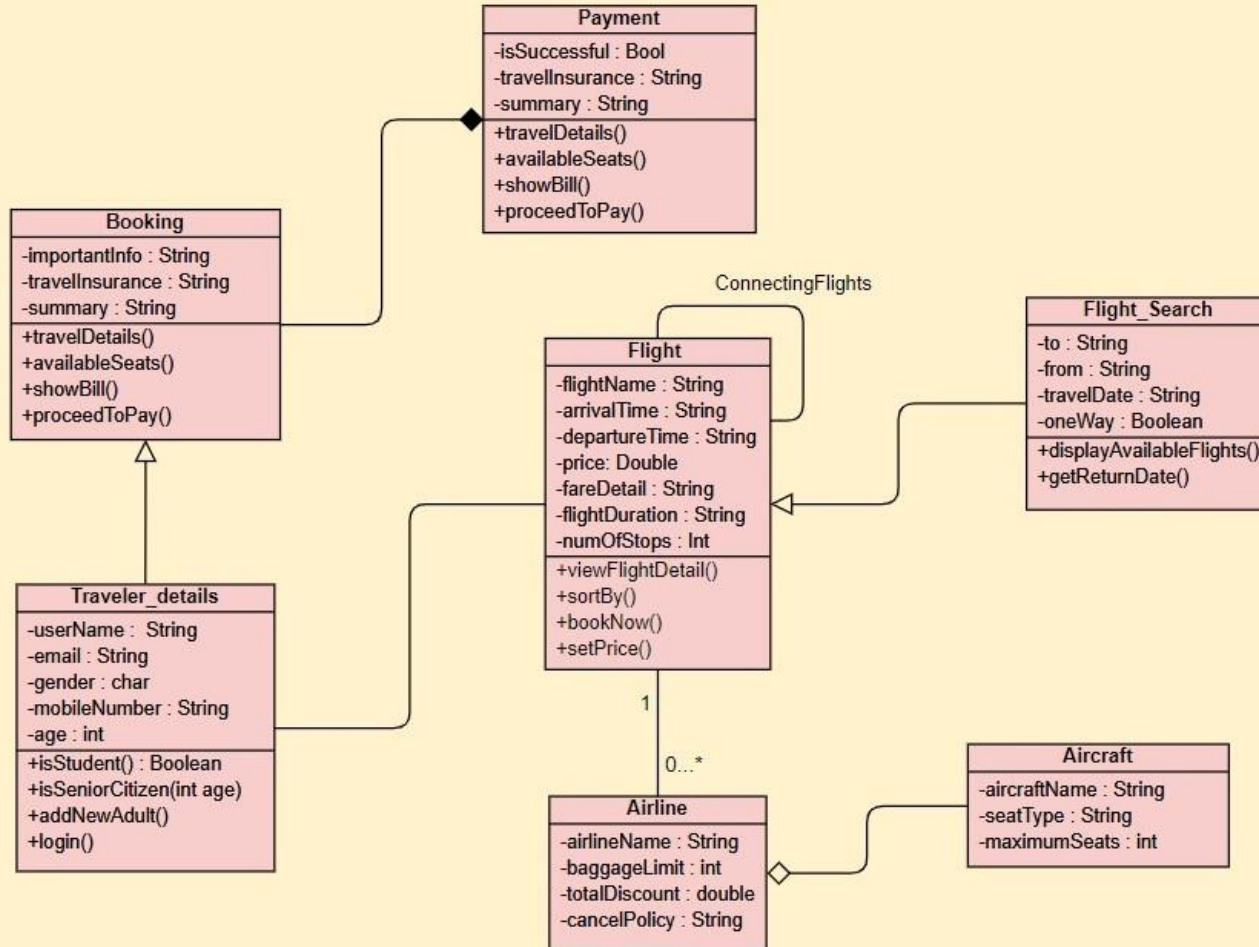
Payment
-isSuccessful : Bool
-travelInsurance : String
-summary : String
+travelDetails()
+availableSeats()
+showBill()
+proceedToPay()

Booking
-importantInfo : String
-travelInsurance : String
-summary : String
+travelDetails()
+availableSeats()
+showBill()
+proceedToPay()

ConnectingFlights

Flight
-flightName : String
-arrivalTime : String
-departureTime : String
-price: Double
-fareDetail : String
-flightDuration : String
-numOfStops : Int
+viewFlightDetail()
+sortBy()
+bookNow()
+setPrice()

Flight_Search
-to : String
-from : String
-travelDate : String
-oneWay : Boolean
+displayAvailableFlights()
+getReturnDate()

Traveler_details
-userName : String
-email : String
-gender : char
-mobileNumber : String
-age : int
+isStudent() : Boolean
+isSeniorCitizen(int age)
+addNewAdult()
+login()

1

0...*

Airline
-airlineName : String
-baggageLimit : int
-totalDiscount : double
-cancelPolicy : String

Aircraft
-aircraftName : String
-seatType : String
-maximumSeats : int